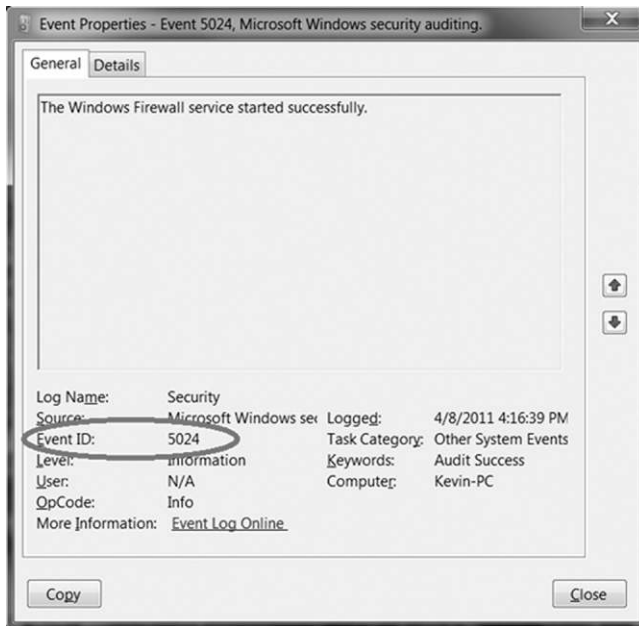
Event Properties - Event 5024, Microsoft Windows security auditing.

General Details

The Windows Firewall service started successfully.

| | | | |
|---|---|---|---|
| Log Name: | Security | | |
| Source: | Microsoft Windows sec | Logged: | 4/8/2011 4:16:39 PM |
| Event ID: | 5024 | Task Category: | Other System Events |
| Level: | Information | Keywords: | Audit Success |
| User: | N/A | Computer: | Kevin-PC |
| OpCode: | Info | | |
| More Information: | Event Log Online | | |

Copy

Close